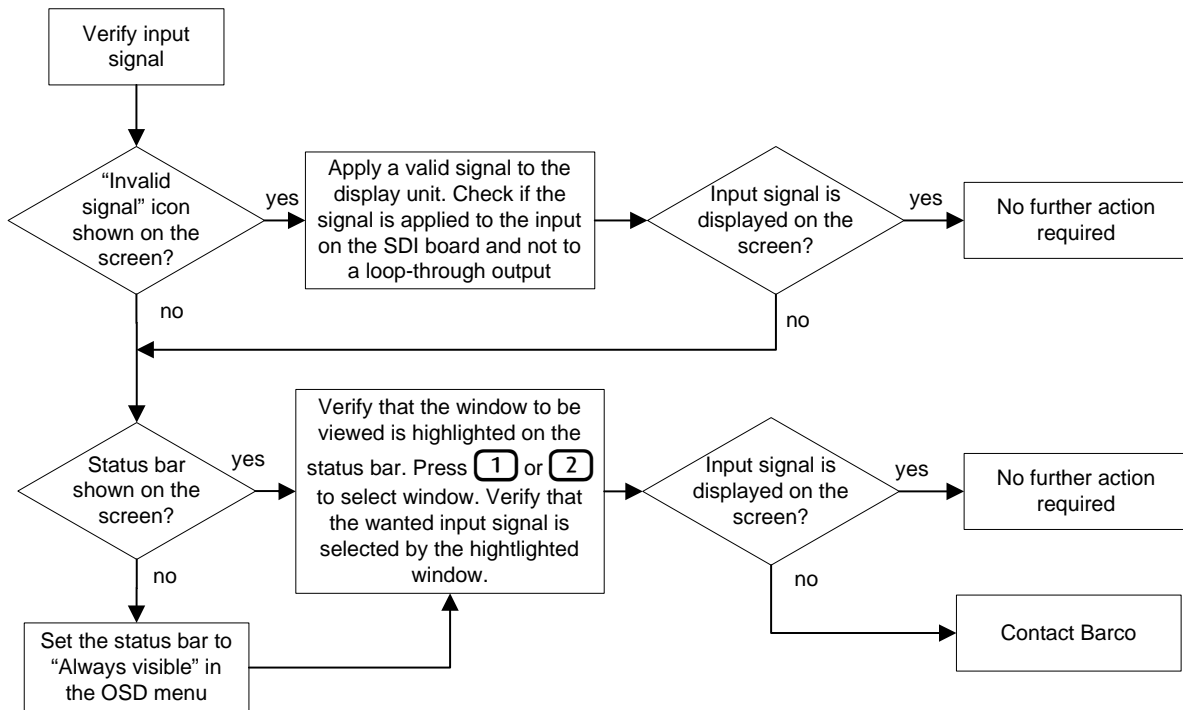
Verify input signal

"Invalid signal" icon shown on the screen?

yes

Apply a valid signal to the display unit. Check if the signal is applied to the input on the SDI board and not to a loop-through output

Input signal is displayed on the screen?

yes

No further action required

no

no

Status bar shown on the screen?

yes

Verify that the window to be viewed is highlighted on the status bar. Press 1 or 2 to select window. Verify that the wanted input signal is selected by the hightlighted window.

Input signal is displayed on the screen?

yes

No further action required

no

no

Set the status bar to "Always visible" in the OSD menu

Contact Barco